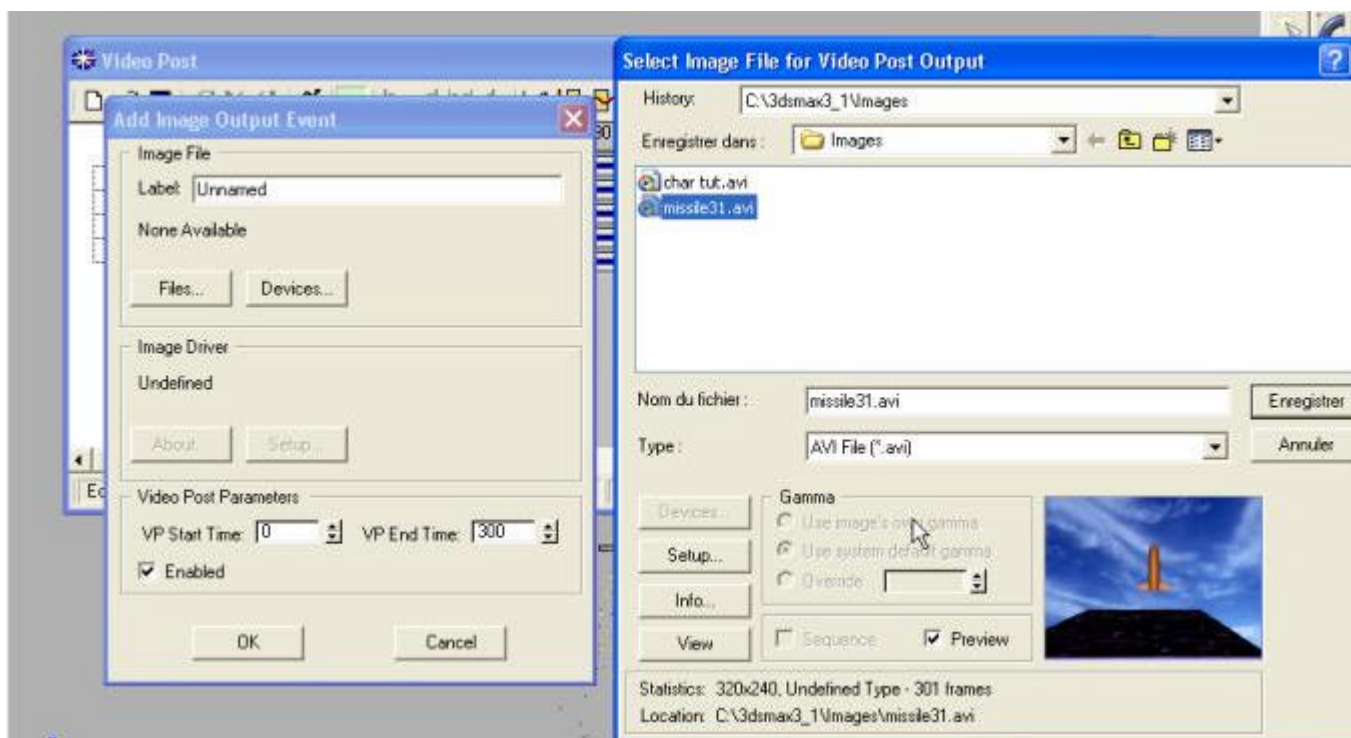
Video Post

Add Image Output Event

Image File

Label: Unnamed

None Available

Files... Devices...

Image Driver

Undefined

About... Setup...

Video Post Parameters

VP Start Time: 0 VP End Time: 300

Enabled

OK Cancel

Select Image File for Video Post Output

History: C:\3dsmax3_1\Images

Enregistrer dans : Images

char tut.avi
missile31.avi

Nom du fichier : missile31.avi

Type : AVI File (*.avi)

Enregistrer

Annuler

Devices...

Setup...

Info...

View

Gamma

Use image's own gamma

Use system default gamma

Override

Sequence

Preview

Statistics: 320x240, Undefined Type - 301 frames

Location: C:\3dsmax3_1\Images\missile31.avi